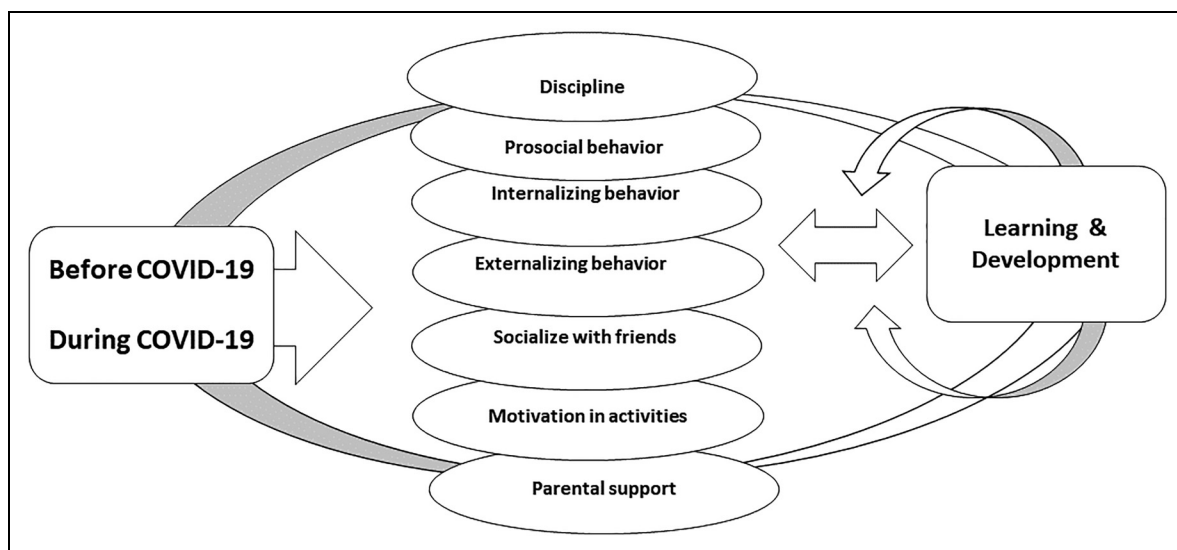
Before COVID-19

During COVID-19

Discipline

Prosocial behavior

Internalizing behavior

Externalizing behavior

Socialize with friends

Motivation in activities

Parental support

Learning & Development